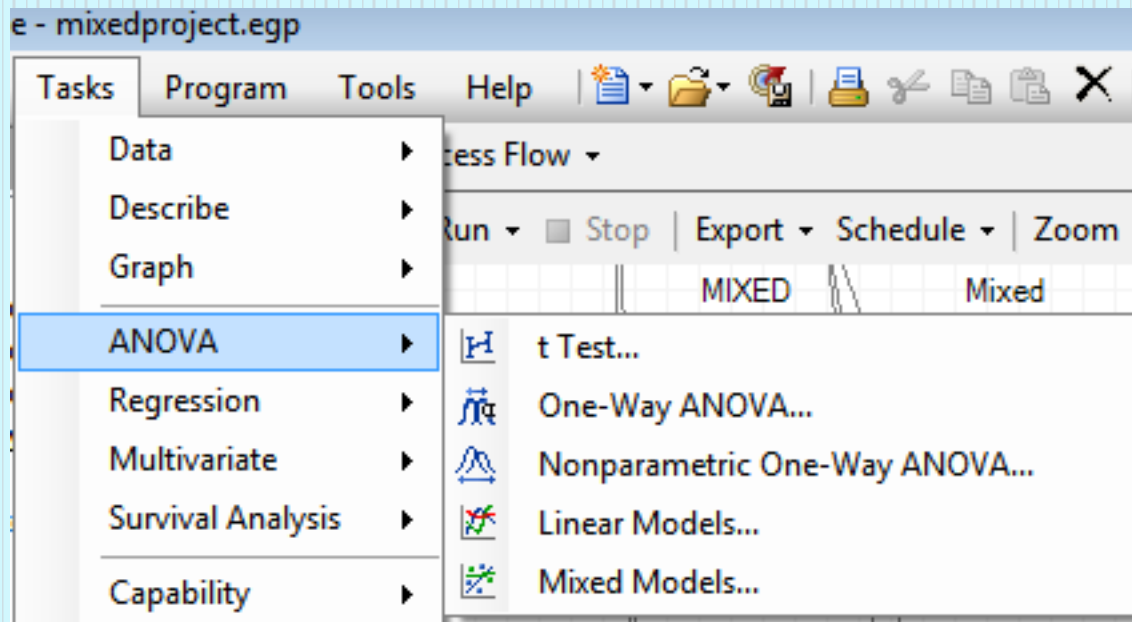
e - mixedproject.egp

Tasks Program Tools Help

Data
Describe
Graph
ANOVA
Regression
Multivariate
Survival Analysis
Capability

cess Flow

Run Stop Export Schedule Zoom

MIXED Mixed

t Test...
One-Way ANOVA...
Nonparametric One-Way ANOVA...
Linear Models...
Mixed Models...